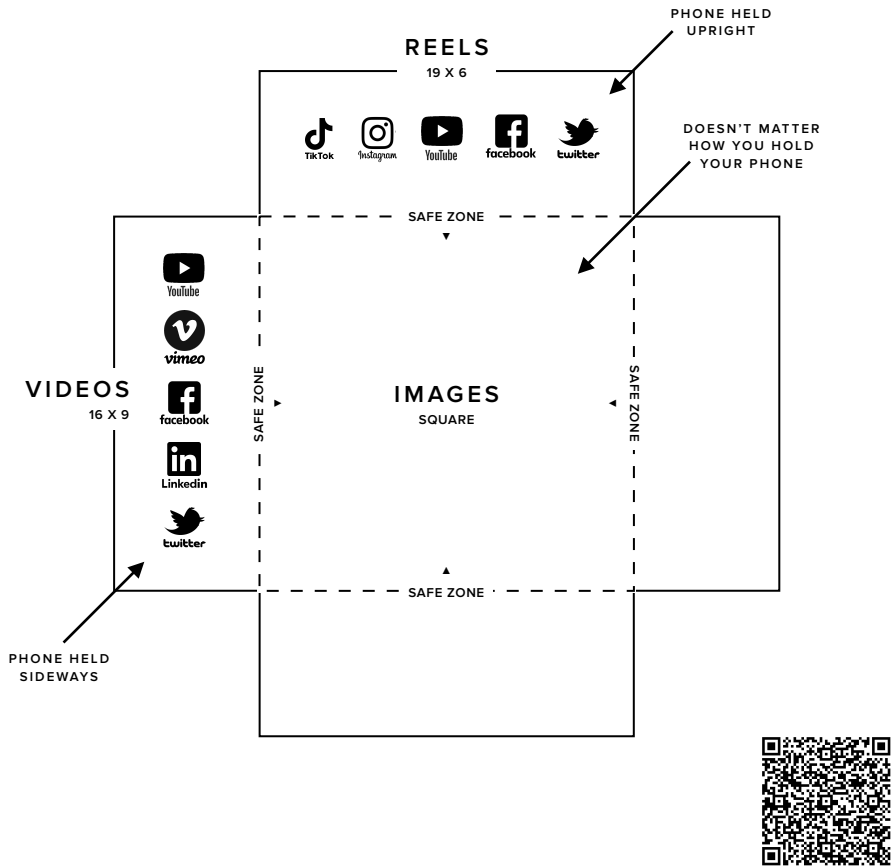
PHONE HELD UPRIGHT

REELS
19 X 6

TikTok
Instagram
YouTube
facebook
twitter

DOESN'T MATTER HOW YOU HOLD YOUR PHONE

SAFE ZONE

YouTube
vimeo
facebook
Linkedin
twitter

VIDEOS
16 X 9

SAFE ZONE

IMAGES
SQUARE

SAFE ZONE

SAFE ZONE

PHONE HELD SIDEWAYS